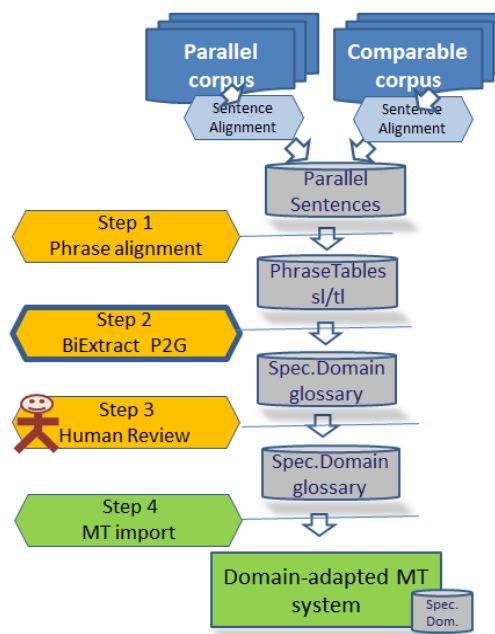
Parallel corpus

Comparable corpus

Sentence Alignment

Sentence Alignment

Parallel Sentences

Step 1
Phrase alignment

PhraseTables sl/tl

Step 2
BiExtract P2G

Spec.Domain glossary

Step 3
Human Review

Spec.Domain glossary

Step 4
MT import

Domain-adapted MT system

Spec. Dom.